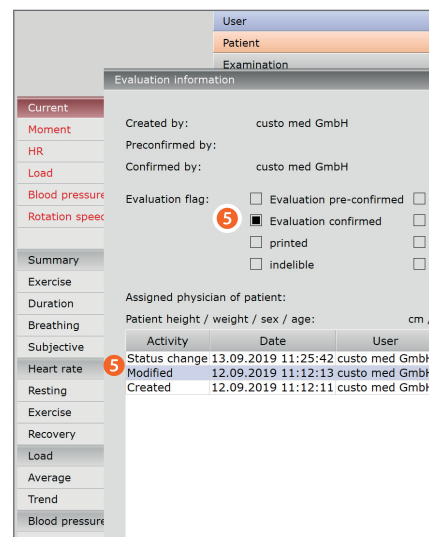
User

Patient

Examination

Evaluation information

Current

Moment

HR

Load

Blood pressure

Rotation speed

Summary

Exercise

Duration

Breathing

Subjective

Heart rate

Resting

Exercise

Recovery

Load

Average

Trend

Blood pressure

Created by: custo med GmbH

Preconfirmed by:

Confirmed by: custo med GmbH

Evaluation flag: Evaluation pre-confirmed

5 Evaluation confirmed

printed

indelible

Assigned physician of patient:

Patient height / weight / sex / age: cm

| Activity | Date | User |
|---|---|---|
| Status change | 13.09.2019 11:25:42 | custo med GmbH |
| Modified | 12.09.2019 11:12:13 | custo med GmbH |
| Created | 12.09.2019 11:12:11 | custo med GmbH |

5